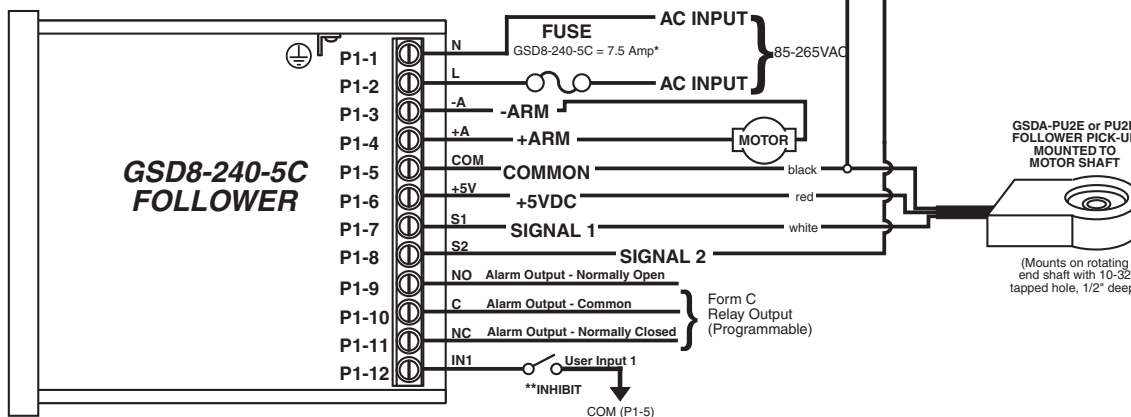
GSD8-240-5C FOLLOWER

P1-1
P1-2
P1-3
P1-4
P1-5
P1-6
P1-7
P1-8
P1-9
P1-10
P1-11
P1-12

N
L
-A
+A
COM
+5V
S1
S2
NO
C
NC
IN1

FUSE
GSD8-240-5C = 7.5 Amp*
AC INPUT
AC INPUT
85-265VAC
-ARM
+ARM
MOTOR
COMMON
+5VDC
SIGNAL 1
SIGNAL 2
black
red
white

Alarm Output - Normally Open
Alarm Output - Common
Alarm Output - Normally Closed
Form C Relay Output (Programmable)
User Input 1
**INHIBIT
COM (P1-5)

GSDA-PU2E or PU2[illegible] FOLLOWER PICK-U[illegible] MOUNTED TO MOTOR SHAFT

(Mounts on rotating end shaft with 10-32 tapped hole, 1/2" dee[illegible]